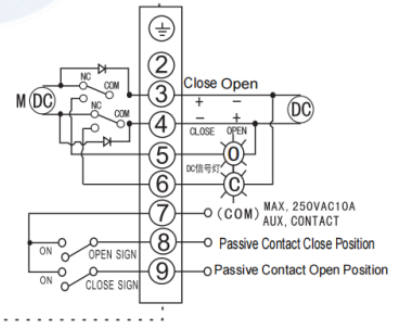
2
3
4
5
6
7
8
9
Close Open
+ −
− +
CLOSE OPEN
DC
M DC
NC COM
NC COM
DC信号灯
O
C
(COM) MAX, 250VAC10A AUX, CONTACT
ON OPEN SIGN
ON CLOSE SIGN
Passive Contact Close Position
Passive Contact Open Position